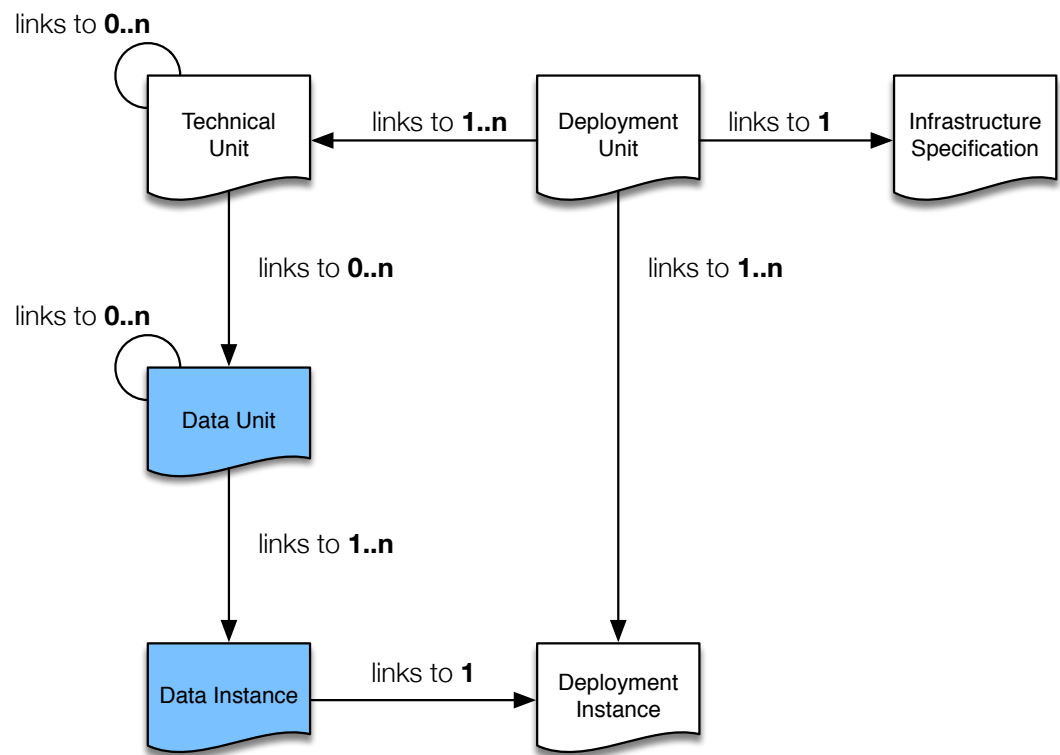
links to **0..n**

Technical Unit

links to **1..n**

Deployment Unit

links to **1**

Infrastructure Specification

links to **0..n**

links to **1..n**

links to **0..n**

Data Unit

links to **1..n**

Data Instance

links to **1**

Deployment Instance